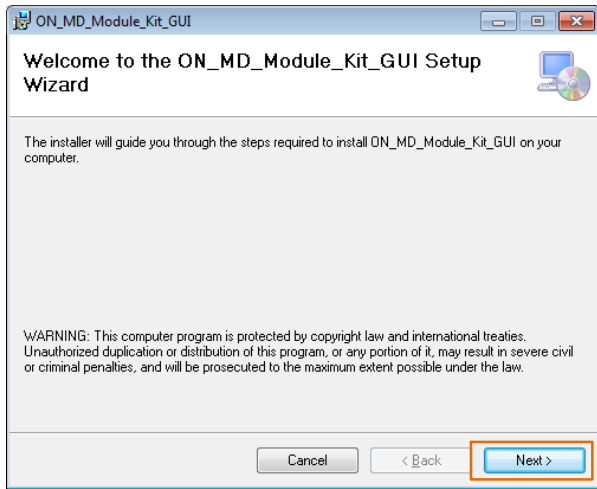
ON_MD_Module_Kit_GUI

Welcome to the ON_MD_Module_Kit_GUI Setup Wizard

The installer will guide you through the steps required to install ON_MD_Module_Kit_GUI on your computer.

WARNING: This computer program is protected by copyright law and international treaties. Unauthorized duplication or distribution of this program, or any portion of it, may result in severe civil or criminal penalties, and will be prosecuted to the maximum extent possible under the law.

Cancel
< Back
Next >